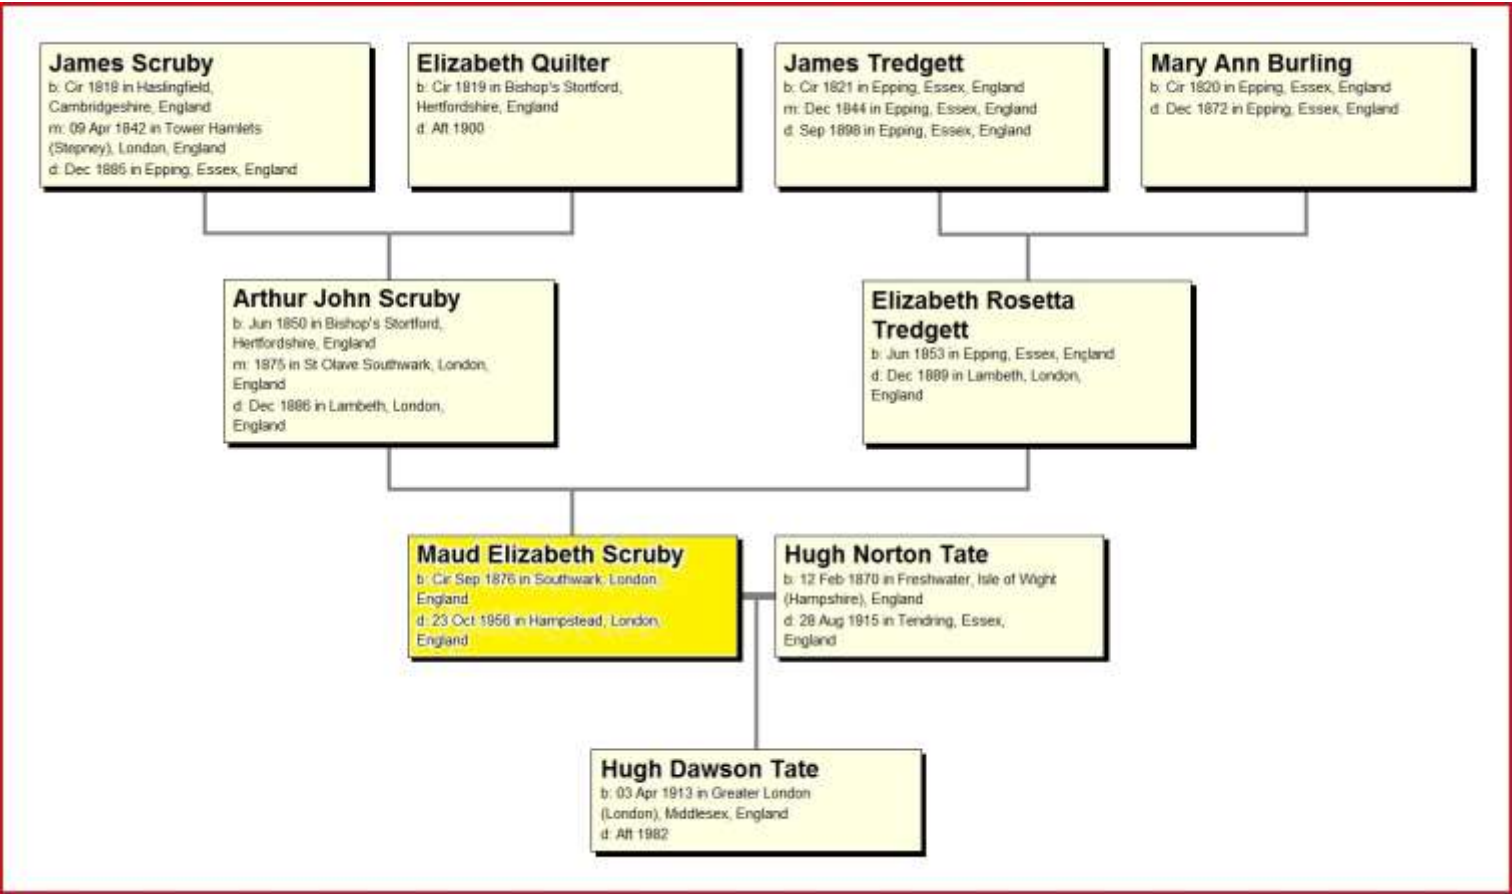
James Scruby
b: Cir 1818 in Haslingfield, Cambridgeshire, England
m: 09 Apr 1842 in Tower Hamlets (Stepney), London, England
d: Dec 1885 in Epping, Essex, England

Elizabeth Quilter
b: Cir 1819 in Bishop's Stortford, Hertfordshire, England
d: Aft 1900

James Tredgett
b: Cir 1821 in Epping, Essex, England
m: Dec 1844 in Epping, Essex, England
d: Sep 1898 in Epping, Essex, England

Mary Ann Burling
b: Cir 1820 in Epping, Essex, England
d: Dec 1872 in Epping, Essex, England

Arthur John Scruby
b: Jun 1850 in Bishop's Stortford, Hertfordshire, England
m: 1875 in St Olave Southwark, London, England
d: Dec 1886 in Lambeth, London, England

Elizabeth Rosetta Tredgett
b: Jun 1853 in Epping, Essex, England
d: Dec 1889 in Lambeth, London, England

Maud Elizabeth Scruby
b: Cir Sep 1876 in Southwark, London, England
d: 23 Oct 1956 in Hampstead, London, England

Hugh Norton Tate
b: 12 Feb 1870 in Freshwater, Isle of Wight (Hampshire), England
d: 28 Aug 1915 in Tendring, Essex, England

Hugh Dawson Tate
b: 03 Apr 1913 in Greater London (London), Middlesex, England
d: Aft 1982